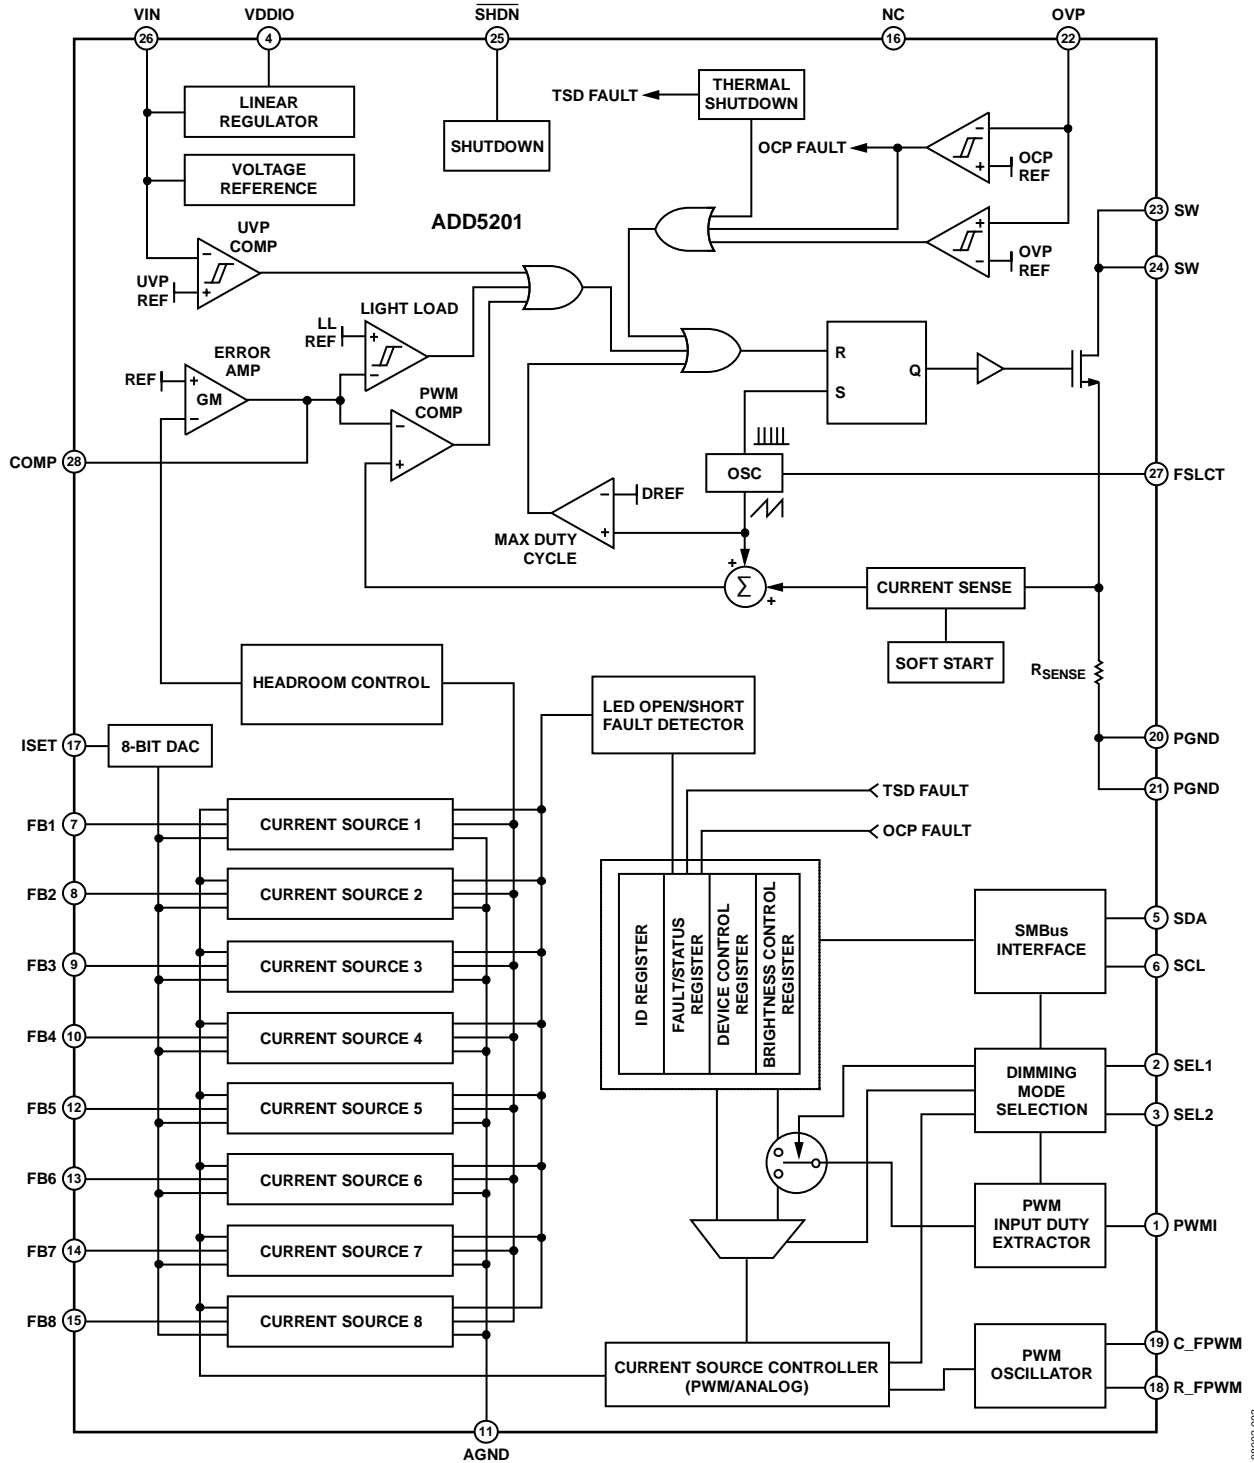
VIN 26
VDDIO 4
$\overline{SHDN}$ 25
NC 16
OVP 22

LINEAR REGULATOR
VOLTAGE REFERENCE
SHUTDOWN
TSD FAULT
THERMAL SHUTDOWN
OCP FAULT
OCP REF
OVP REF
ADD5201
UVP COMP
UVP REF
LIGHT LOAD
LL REF
ERROR AMP
REF
GM
PWM COMP
R
S
Q
23 SW
24 SW
COMP 28
OSC
27 FSLCT
DREF
MAX DUTY CYCLE
CURRENT SENSE
SOFT START
$R_{SENSE}$
HEADROOM CONTROL
LED OPEN/SHORT FAULT DETECTOR
ISET 17
8-BIT DAC
20 PGND
21 PGND
TSD FAULT
OCP FAULT
FB1 7
CURRENT SOURCE 1
FB2 8
CURRENT SOURCE 2
FB3 9
CURRENT SOURCE 3
FB4 10
CURRENT SOURCE 4
FB5 12
CURRENT SOURCE 5
FB6 13
CURRENT SOURCE 6
FB7 14
CURRENT SOURCE 7
FB8 15
CURRENT SOURCE 8
ID REGISTER
FAULT/STATUS REGISTER
DEVICE CONTROL REGISTER
BRIGHTNESS CONTROL REGISTER
SMBus INTERFACE
5 SDA
6 SCL
DIMMING MODE SELECTION
2 SEL1
3 SEL2
PWM INPUT DUTY EXTRACTOR
1 PWMI
CURRENT SOURCE CONTROLLER (PWM/ANALOG)
PWM OSCILLATOR
19 C_FPWM
18 R_FPWM
11
AGND